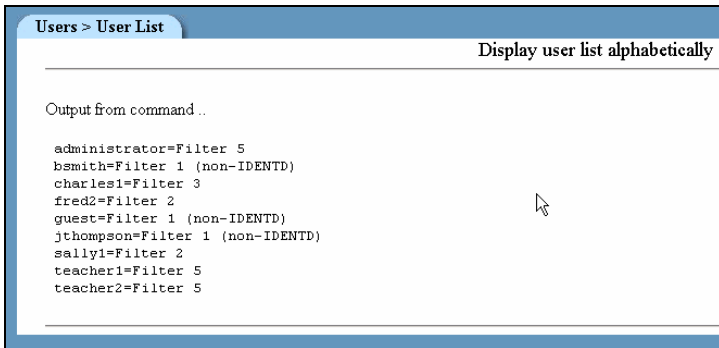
Users > User List

Display user list alphabetically

Output from command ..

administrator=Filter 5
bsmith=Filter 1 (non-IDENTD)
charles1=Filter 3
fred2=Filter 2
guest=Filter 1 (non-IDENTD)
jthompson=Filter 1 (non-IDENTD)
sally1=Filter 2
teacher1=Filter 5
teacher2=Filter 5